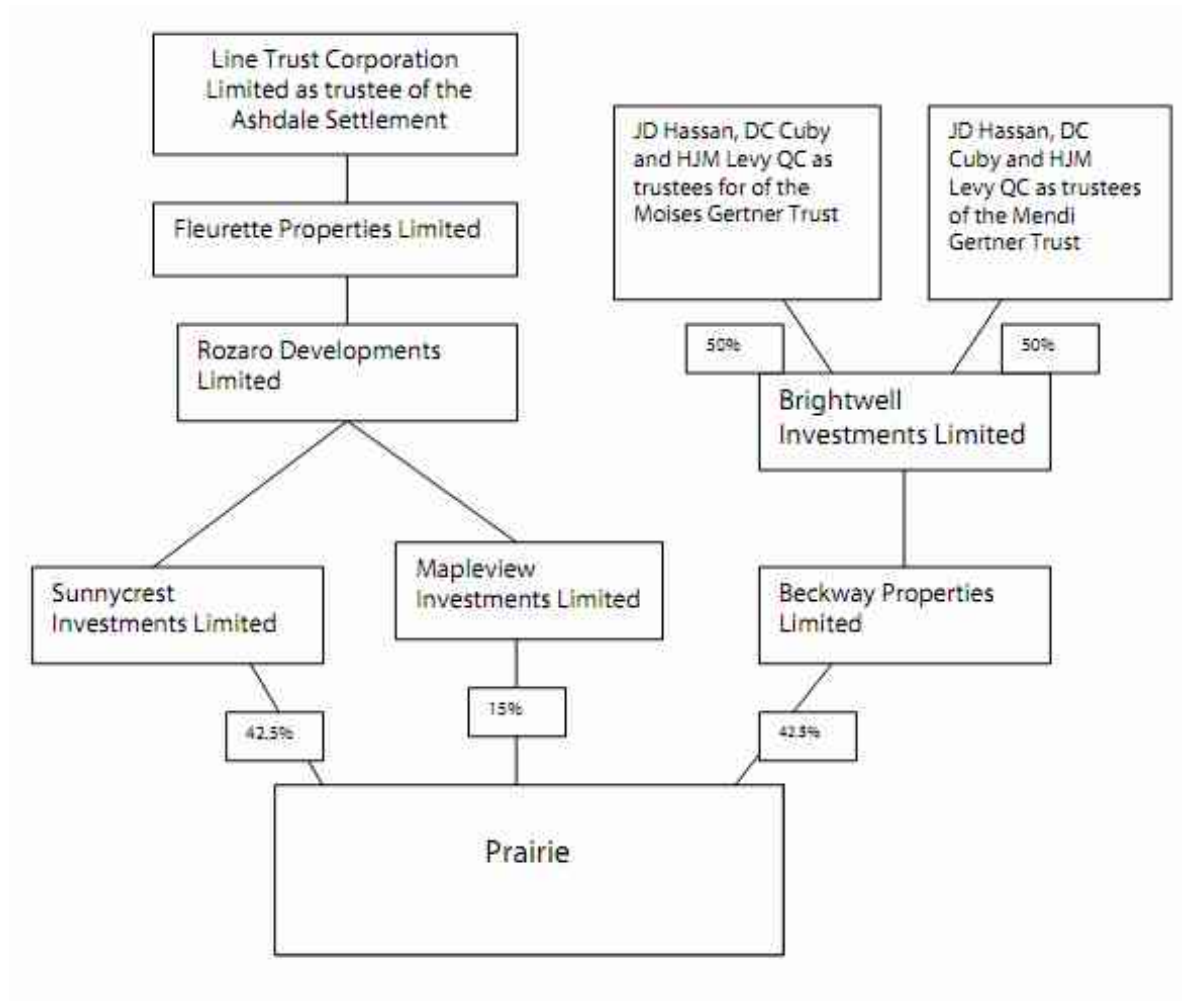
Line Trust Corporation Limited as trustee of the Ashdale Settlement

Fleurette Properties Limited

Rozaro Developments Limited

JD Hassan, DC Cuby and HJM Levy QC as trustees for of the Moises Gertner Trust

JD Hassan, DC Cuby and HJM Levy QC as trustees of the Mendi Gertner Trust

50%

50%

Brightwell Investments Limited

Sunnycrest Investments Limited

Mapleview Investments Limited

Beckway Properties Limited

42.5%

15%

42.5%

Prairie